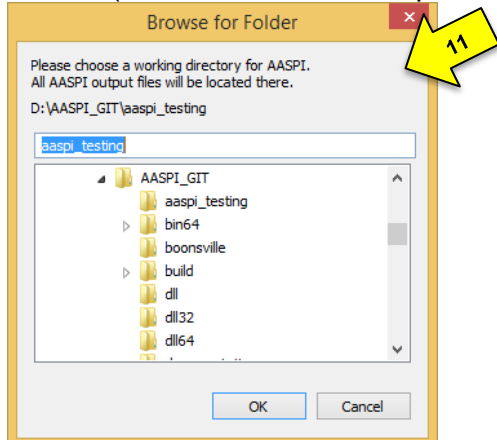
Browse for Folder

11

Please choose a working directory for AASPI.
All AASPI output files will be located there.

D:\AASPI_GIT\aaspi_testing

aaspi_testing

AASPI_GIT
aaspi_testing
bin64
boonsville
build
dll
dll32
dll64
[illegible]

OK
Cancel